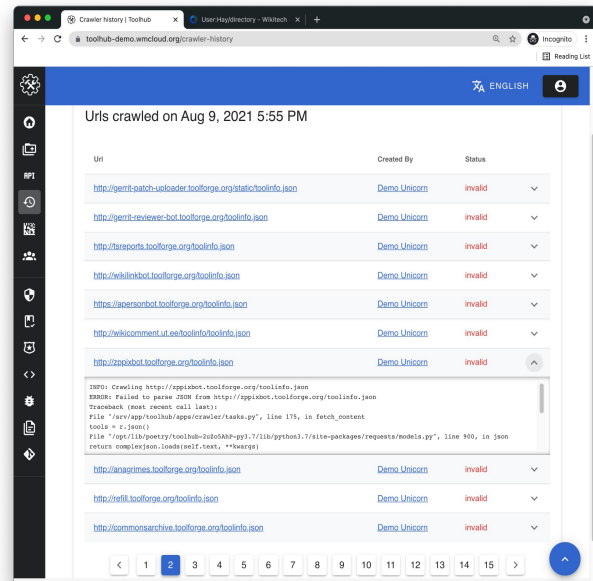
Crawler history | Toolhub
User:Hay/directory - Wikitech
toolhub-demo.wmcloud.org/crawler-history
Incognito
Reading List

API

ENGLISH

Urls crawled on Aug 9, 2021 5:55 PM

| Url | Created By | Status |
|---|---|---|
| http://gerrit-patch-uploader.toolforge.org/static/toolinfo.json | Demo Unicorn | invalid |
| http://gerrit-reviewer-bot.toolforge.org/toolinfo.json | Demo Unicorn | invalid |
| http://tsreports.toolforge.org/toolinfo.json | Demo Unicorn | invalid |
| http://wikilinkbot.toolforge.org/toolinfo.json | Demo Unicorn | invalid |
| https://apersonbot.toolforge.org/toolinfo.json | Demo Unicorn | invalid |
| http://wikicomment.ut.ee/toolinfo/toolinfo.json | Demo Unicorn | invalid |
| http://zppixbot.toolforge.org/toolinfo.json | Demo Unicorn | invalid |

INFO: Crawling http://zppixbot.toolforge.org/toolinfo.json
ERROR: Failed to parse JSON from http://zppixbot.toolforge.org/toolinfo.json
Traceback (most recent call last):
File "/srv/app/toolhub/apps/crawler/tasks.py", line 175, in fetch_content
tools = r.json()
File "/opt/lib/poetry/toolhub-2uSo5AhP-py3.7/lib/python3.7/site-packages/requests/models.py", line 900, in json
return complexjson.loads(self.text, **kwargs)

| Url | Created By | Status |
|---|---|---|
| http://anagrimes.toolforge.org/toolinfo.json | Demo Unicorn | invalid |
| http://refill.toolforge.org/toolinfo.json | Demo Unicorn | invalid |
| http://commonsarchive.toolforge.org/toolinfo.json | Demo Unicorn | invalid |

< 1 2 3 4 5 6 7 8 9 10 11 12 13 14 15 >